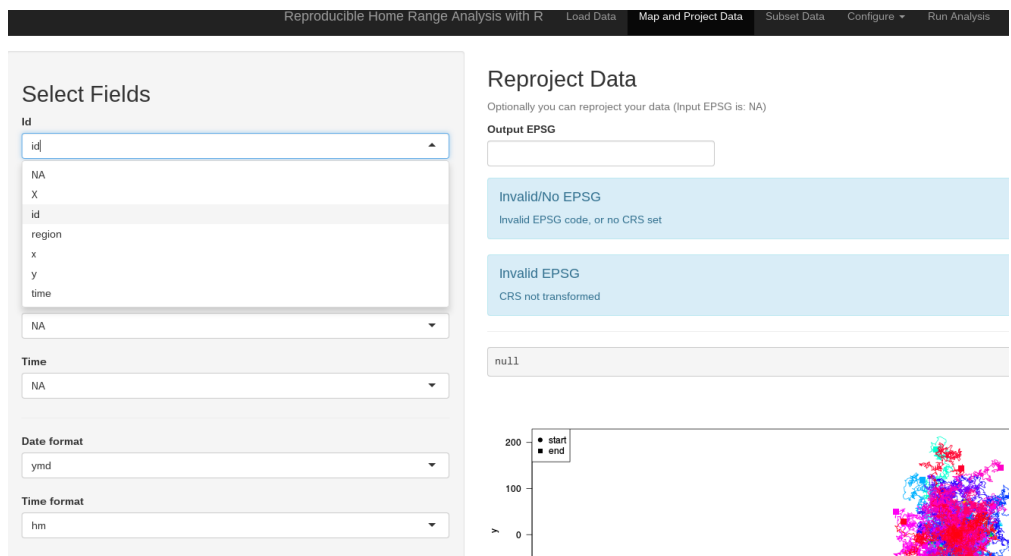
Reproducible Home Range Analysis with R Load Data Map and Project Data Subset Data Configure ▾ Run Analysis

Select Fields

Id

id

NA
X
id
region
x
y
time

NA

Time

NA

Date format

ymd

Time format

hm

Reproject Data

Optionally you can reproject your data (Input EPSG is: NA)

Output EPSG

Invalid/No EPSG

Invalid EPSG code, or no CRS set

Invalid EPSG

CRS not transformed

null

200
100
0
y

start
end